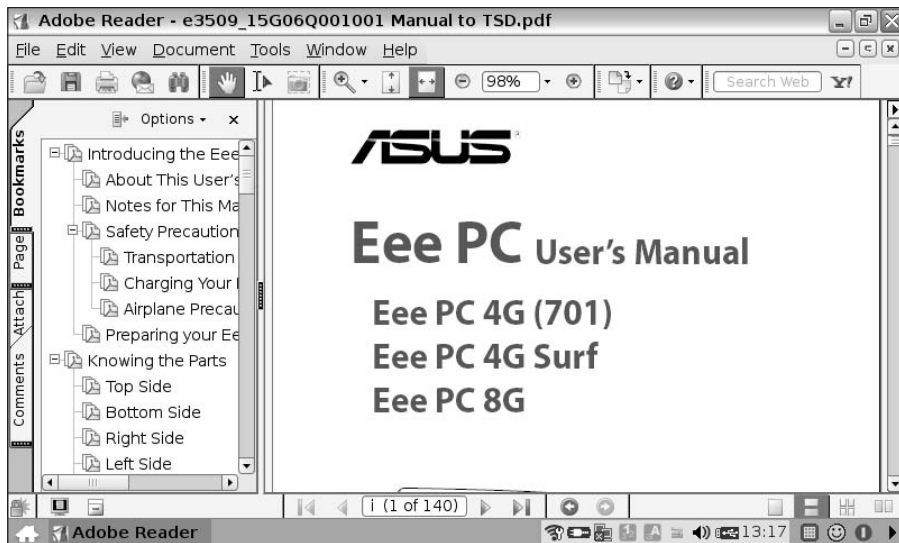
Adobe Reader - e3509_15G06Q001001 Manual to TSD.pdf

File Edit View Document Tools Window Help

98%

Search Web

Options

Bookmarks

Page

Attach

Comments

Introducing the Eee

About This User's

Notes for This Ma

Safety Precaution

Transportation

Charging Your I

Airplane Precau

Preparing your Ee

Knowing the Parts

Top Side

Bottom Side

Right Side

Left Side

ASUS

Eee PC User's Manual

Eee PC 4G (701)

Eee PC 4G Surf

Eee PC 8G

i (1 of 140)

Adobe Reader

13:17